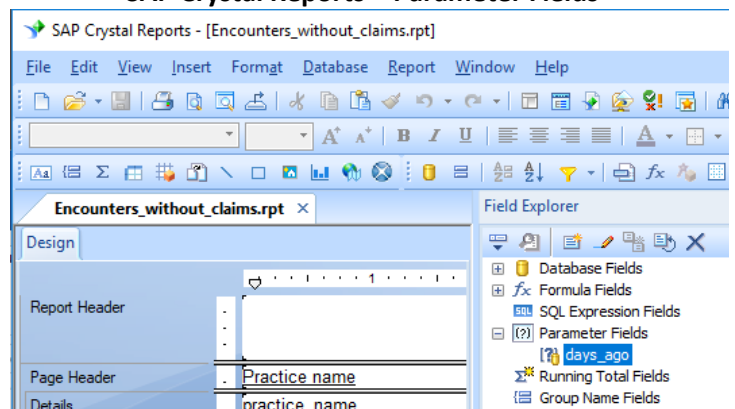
SAP Crystal Reports - Parameter Fields

SAP Crystal Reports - [Encounters_without_claims.rpt]

File Edit View Insert Format Database Report Window Help

Encounters_without_claims.rpt ×

Design

Report Header

Page Header

Details

1

Practice name

practice_name

Field Explorer

Database Fields
Formula Fields
SQL Expression Fields
Parameter Fields
days_ago
Running Total Fields
Group Name Fields